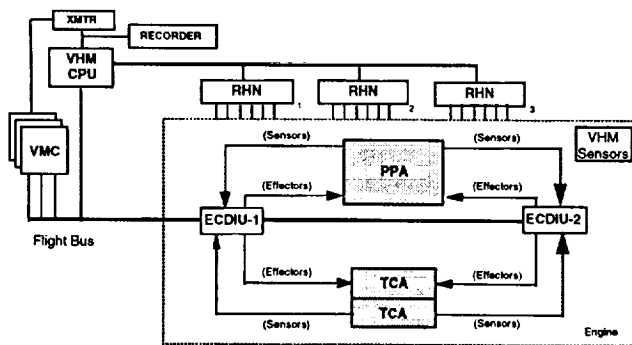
XMTR

RECORDER

VHM CPU

RHN 1

RHN 2

RHN 3

VMC

VHM Sensors

(Sensors)

(Sensors)

PPA

(Effectors)

(Effectors)

ECDIU-1

ECDIU-2

Flight Bus

(Effectors)

(Effectors)

TCA

TCA

(Sensors)

(Sensors)

Engine